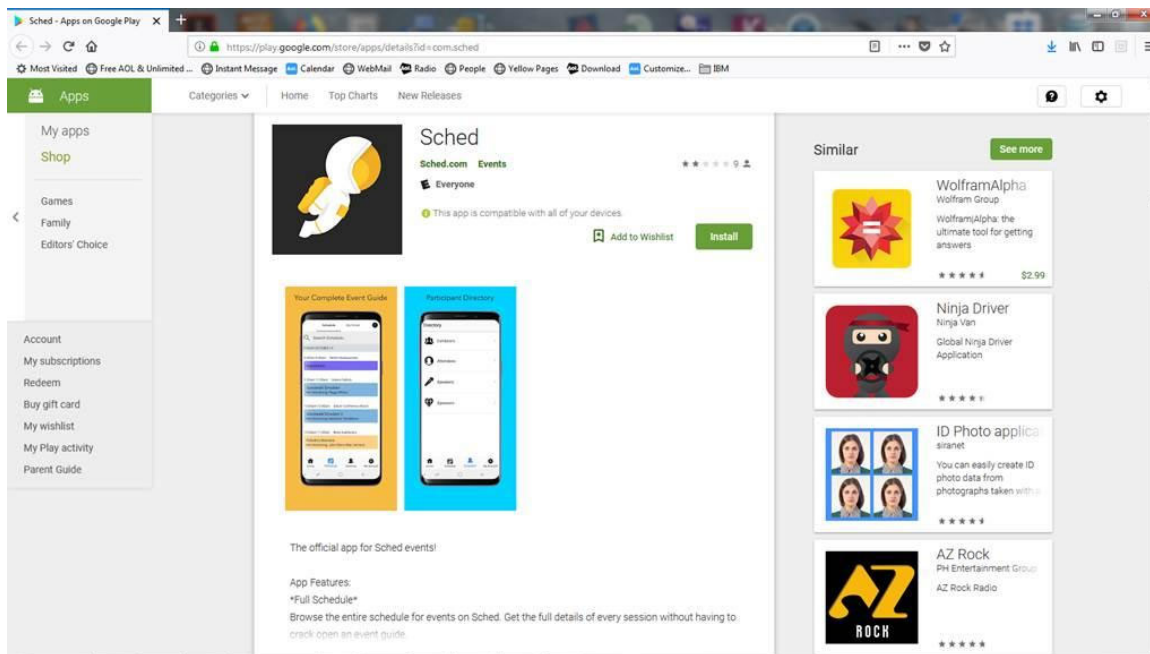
Sched - Apps on Google Play ×

https://play.google.com/store/apps/details?id=com.sched

Most Visited  Free AOL & Unlimited ...  Instant Message  Calendar  WebMail  Radio  People  Yellow Pages  Download  Customize...  IBM

Apps

Categories  Home  Top Charts  New Releases

My apps
Shop

Games
Family
Editors' Choice

Account
My subscriptions
Redeem
Buy gift card
My wishlist
My Play activity
Parent Guide

Sched

Sched.com  Events

9

Everyone

This app is compatible with all of your devices

Add to Wishlist

Install

Your Complete Event Guide

Participant Directory

The official app for Sched events!

App Features:
*Full Schedule*
Browse the entire schedule for events on Sched. Get the full details of every session without having to crack open an event guide.

Similar

See more

WolframAlpha
Wolfram Group
Wolfram|Alpha: the ultimate tool for getting answers
$2.99

Ninja Driver
Ninja Van
Global Ninja Driver Application

ID Photo applica
siranet
You can easily create ID photo data from photographs taken with a

AZ Rock
PH Entertainment Group
AZ Rock Radio

ROCK